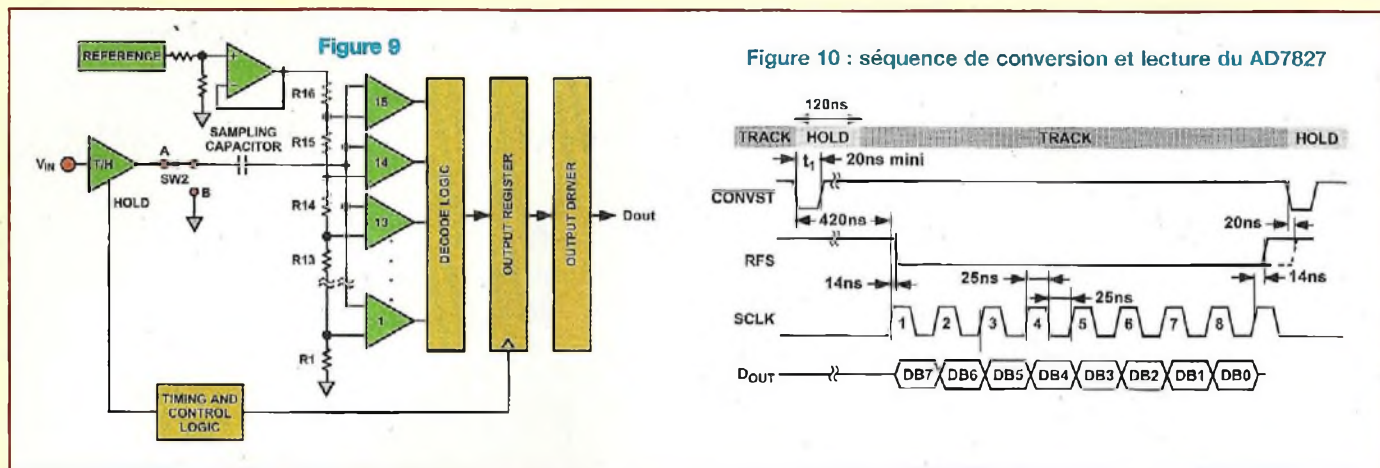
REFERENCE

Figure 9

R16

R15

SAMPLING CAPACITOR

$V_{IN}$

T/H

A

SW2

B

HOLD

R14

R13

R1

15

14

13

1

DECODE LOGIC

OUTPUT REGISTER

OUTPUT DRIVER

Dout

TIMING AND CONTROL LOGIC

Figure 10 : séquence de conversion et lecture du AD7827

120ns

TRACK HOLD TRACK HOLD

$t_1$

20ns mini

$\overline{CONVST}$

420ns

20ns

RFS

14ns

25ns

25ns

14ns

SCLK

1 2 3 4 5 6 7 8

$D_{OUT}$

DB7 DB6 DB5 DB4 DB3 DB2 DB1 DB0